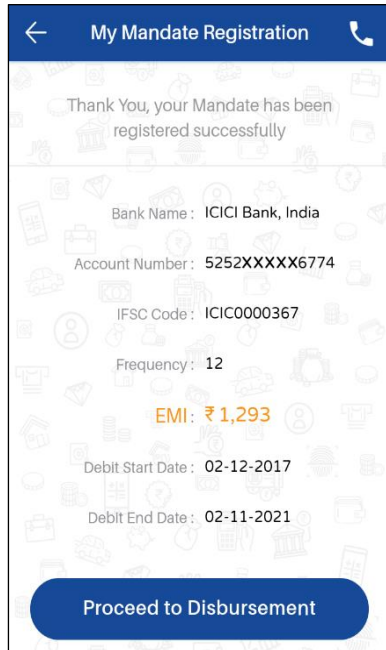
My Mandate Registration

Thank You, your Mandate has been registered successfully

Bank Name : ICICI Bank, India

Account Number : 5252XXXXX6774

IFSC Code : ICIC0000367

Frequency : 12

EMI : ₹ 1,293

Debit Start Date : 02-12-2017

Debit End Date : 02-11-2021

Proceed to Disbursement